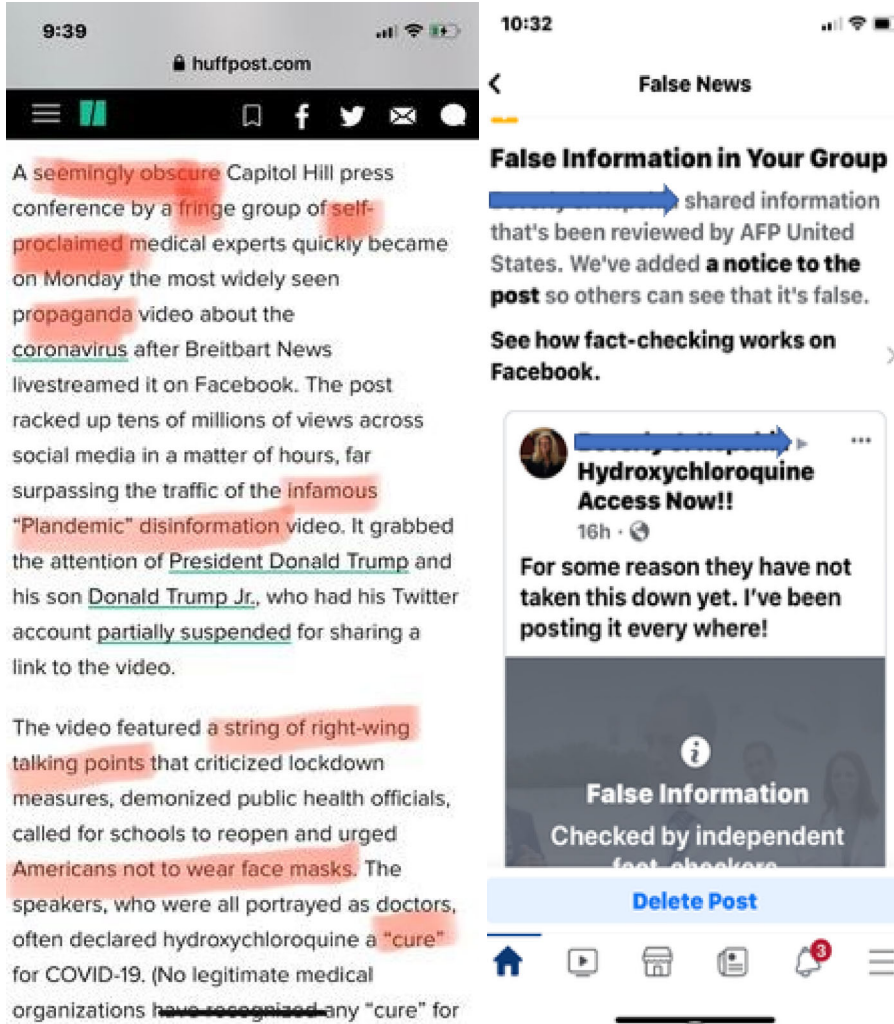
9:39

huffpost.com

A seemingly obscure Capitol Hill press conference by a fringe group of self-proclaimed medical experts quickly became on Monday the most widely seen propaganda video about the coronavirus after Breitbart News livestreamed it on Facebook. The post racked up tens of millions of views across social media in a matter of hours, far surpassing the traffic of the infamous "Plandemic" disinformation video. It grabbed the attention of President Donald Trump and his son Donald Trump Jr., who had his Twitter account partially suspended for sharing a link to the video.

The video featured a string of right-wing talking points that criticized lockdown measures, demonized public health officials, called for schools to reopen and urged Americans not to wear face masks. The speakers, who were all portrayed as doctors, often declared hydroxychloroquine a "cure" for COVID-19. (No legitimate medical organizations have recognized any "cure" for

10:32

False News

False Information in Your Group

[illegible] shared information that's been reviewed by AFP United States. We've added a notice to the post so others can see that it's false.

See how fact-checking works on Facebook.

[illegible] ▸ Hydroxychloroquine Access Now!!

16h ·

For some reason they have not taken this down yet. I've been posting it every where!

False Information

Checked by independent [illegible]

Delete Post

3